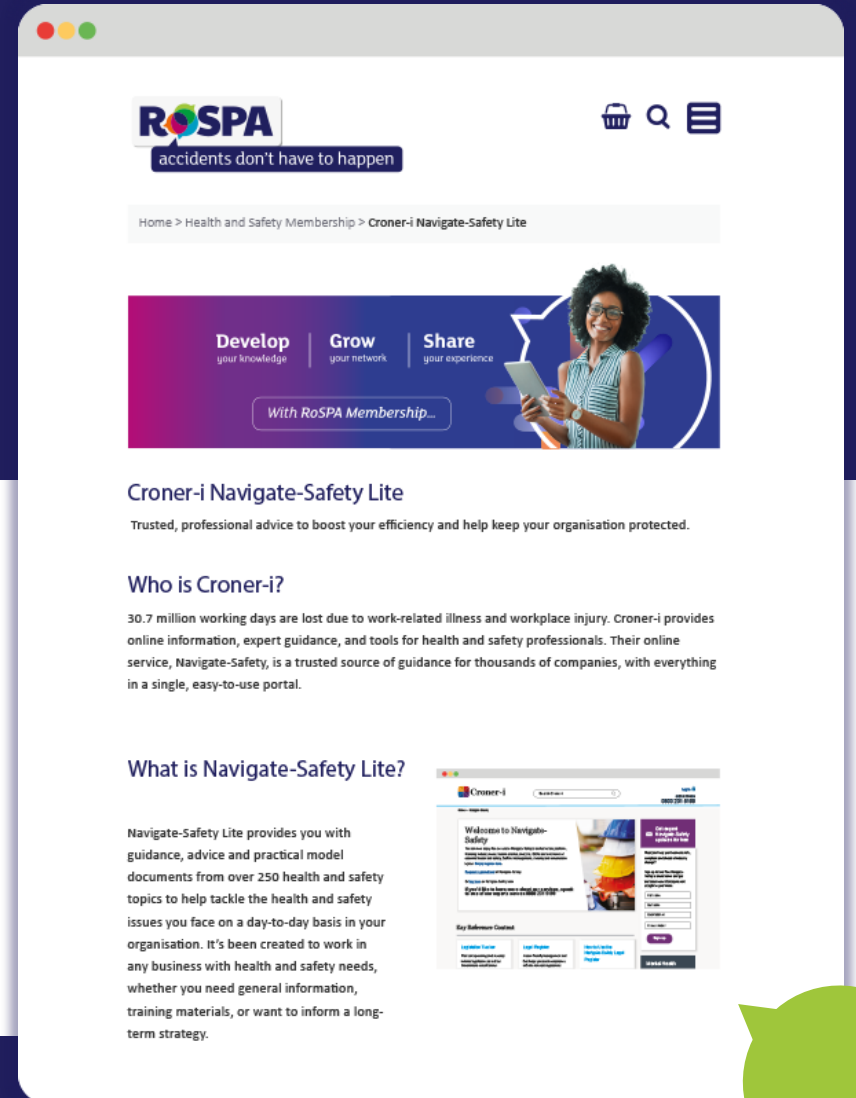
RoSPA
accidents don't have to happen

Home > Health and Safety Membership > Croner-i Navigate-Safety Lite

Develop
your knowledge

Grow
your network

Share
your experience

With RoSPA Membership...

Croner-i Navigate-Safety Lite

Trusted, professional advice to boost your efficiency and help keep your organisation protected.

Who is Croner-i?

30.7 million working days are lost due to work-related illness and workplace injury. Croner-i provides online information, expert guidance, and tools for health and safety professionals. Their online service, Navigate-Safety, is a trusted source of guidance for thousands of companies, with everything in a single, easy-to-use portal.

What is Navigate-Safety Lite?

Navigate-Safety Lite provides you with guidance, advice and practical model documents from over 250 health and safety topics to help tackle the health and safety issues you face on a day-to-day basis in your organisation. It's been created to work in any business with health and safety needs, whether you need general information, training materials, or want to inform a long-term strategy.

Croner-i

Welcome to Navigate-Safety

Key Reference Content

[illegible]